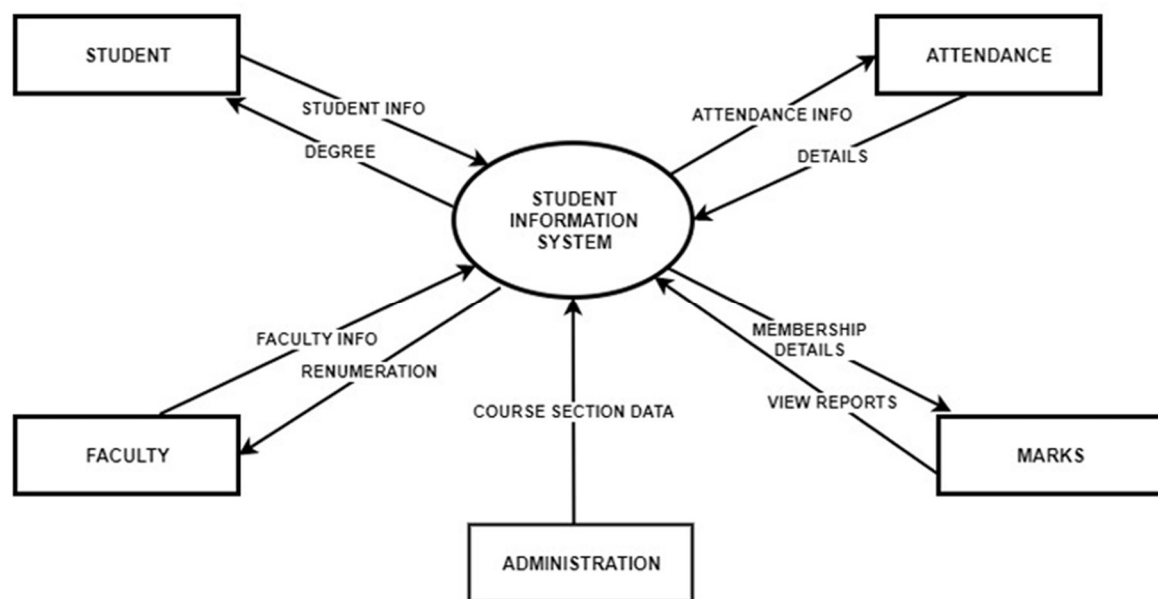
STUDENT

STUDENT INFO

DEGREE

ATTENDANCE

ATTENDANCE INFO

DETAILS

STUDENT INFORMATION SYSTEM

FACULTY INFO

RENUMERATION

MEMBERSHIP DETAILS

VIEW REPORTS

COURSE SECTION DATA

FACULTY

MARKS

ADMINISTRATION